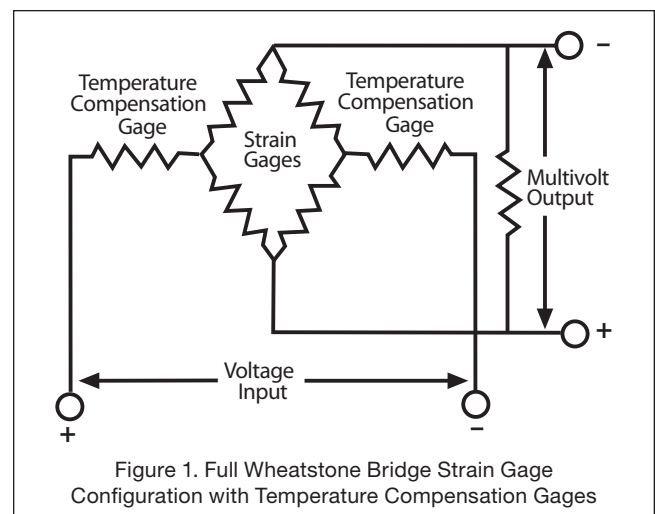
Temperature Compensation Gage

Strain Gages

Temperature Compensation Gage

–

Multivolt Output

+

Voltage Input

+

–

Figure 1. Full Wheatstone Bridge Strain Gage Configuration with Temperature Compensation Gages